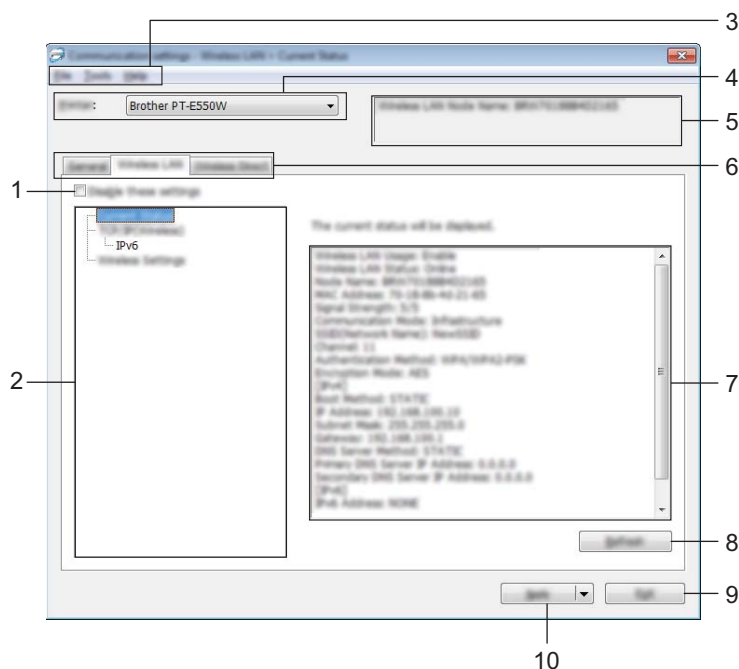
Communication settings - Wireless LAN > Current Status

File Tools Help

Printer: Brother PT-E550W

Wireless LAN Node Name: BRN7018884021655

General Wireless LAN Wireless Direct

Disable these settings

Current Status
TCP/IP(Wireless)
IPv6
Wireless Settings

The current status will be displayed.

Wireless LAN Usage: Enable
Wireless LAN Status: Online
Node Name: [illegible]
MAC Address: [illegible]
Signal Strength: 5/5
Communication Mode: Infrastructure
SSID(Network Name): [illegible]
Channel: 11
Authentication Method: WPA/WPA2-PSK
Encryption Mode: AES
[IPv4]
Boot Method: STATIC
IP Address: 192.168.100.10
Subnet Mask: 255.255.255.0
Gateway: 192.168.100.1
DNS Server Method: STATIC
Primary DNS Server IP Address: 0.0.0.0
Secondary DNS Server IP Address: 0.0.0.0
[IPv6]
IPv6 Address: NONE

Refresh

Apply

Exit

1
2
3
4
5
6
7
8
9
10